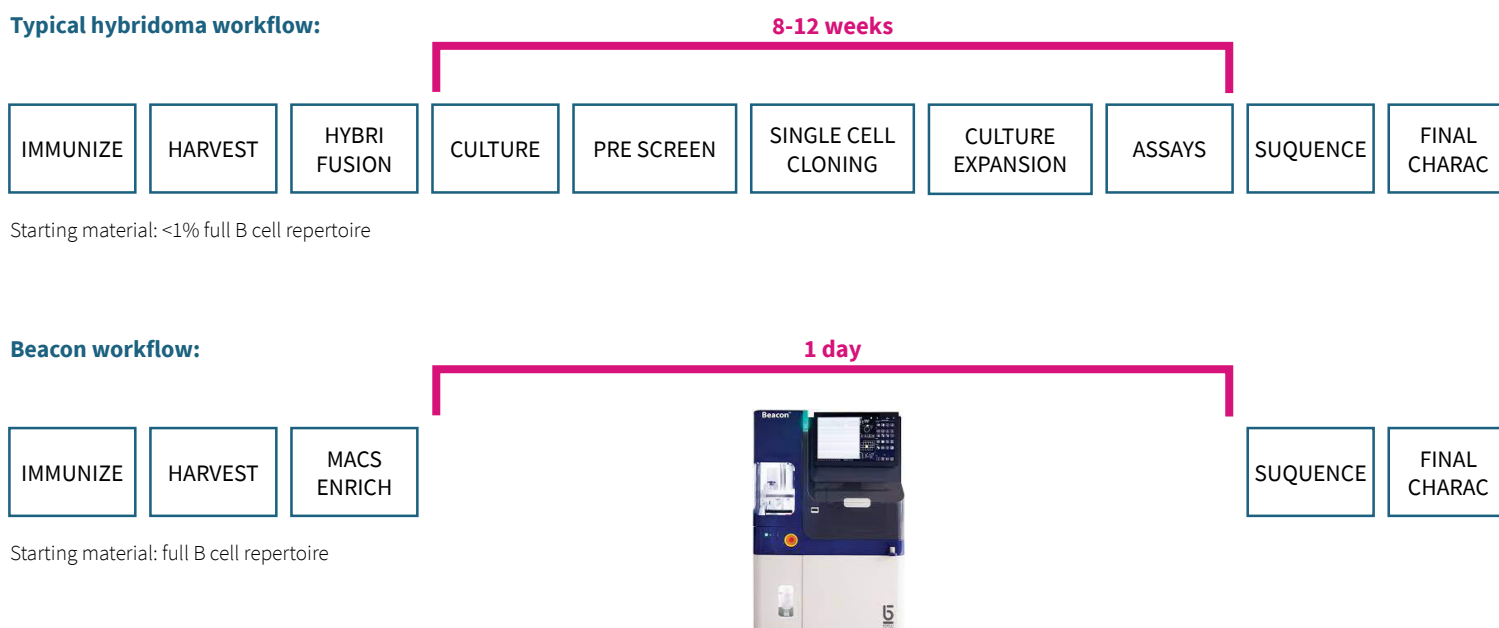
Typical hybridoma workflow:

8-12 weeks

IMMUNIZE

HARVEST

HYBRI FUSION

CULTURE

PRE SCREEN

SINGLE CELL CLONING

CULTURE EXPANSION

ASSAYS

SUQUENCE

FINAL CHARAC

Starting material: <1% full B cell repertoire

Beacon workflow:

1 day

IMMUNIZE

HARVEST

MACS ENRICH

Beacon

SUQUENCE

FINAL CHARAC

Starting material: full B cell repertoire